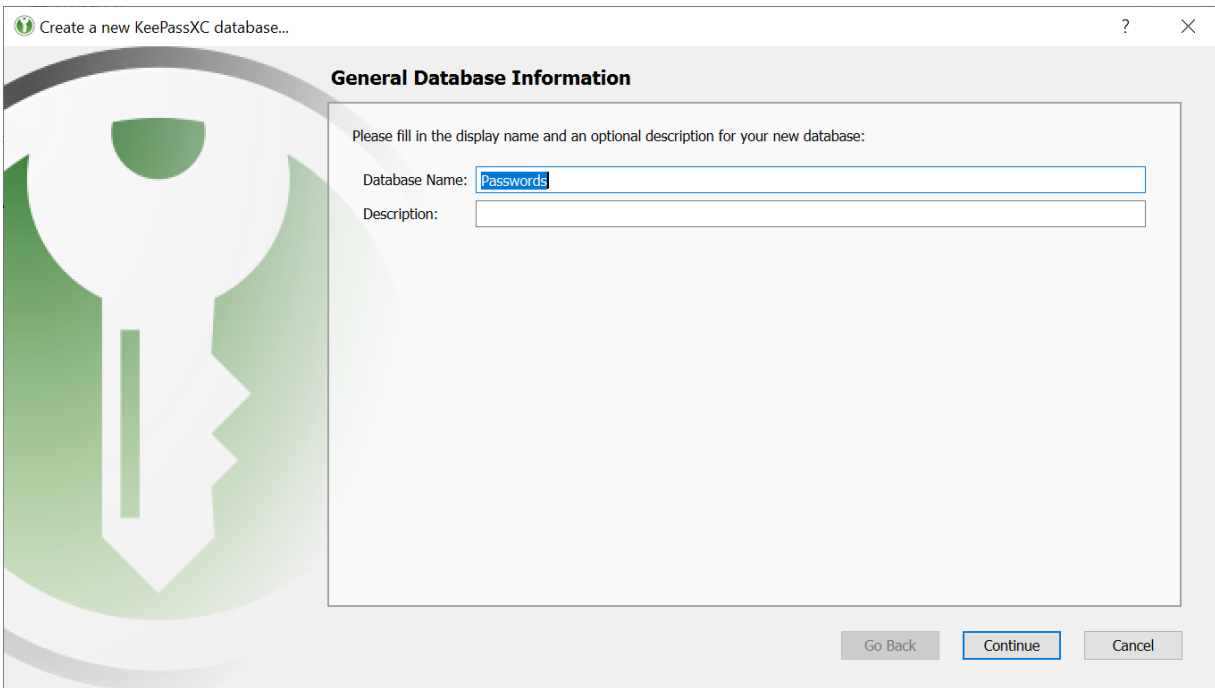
Create a new KeePassXC database...

?

General Database Information

Please fill in the display name and an optional description for your new database:

Database Name: Passwords

Description:

Go Back

Continue

Cancel